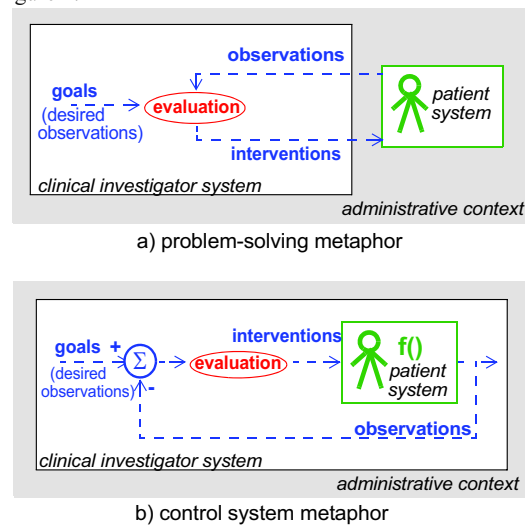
observations

goals

(desired observations)

evaluation

patient system

interventions

clinical investigator system

administrative context

a) problem-solving metaphor

goals +

(desired observations)

$\Sigma$

-

evaluation

interventions

f()

patient system

observations

clinical investigator system

administrative context

b) control system metaphor